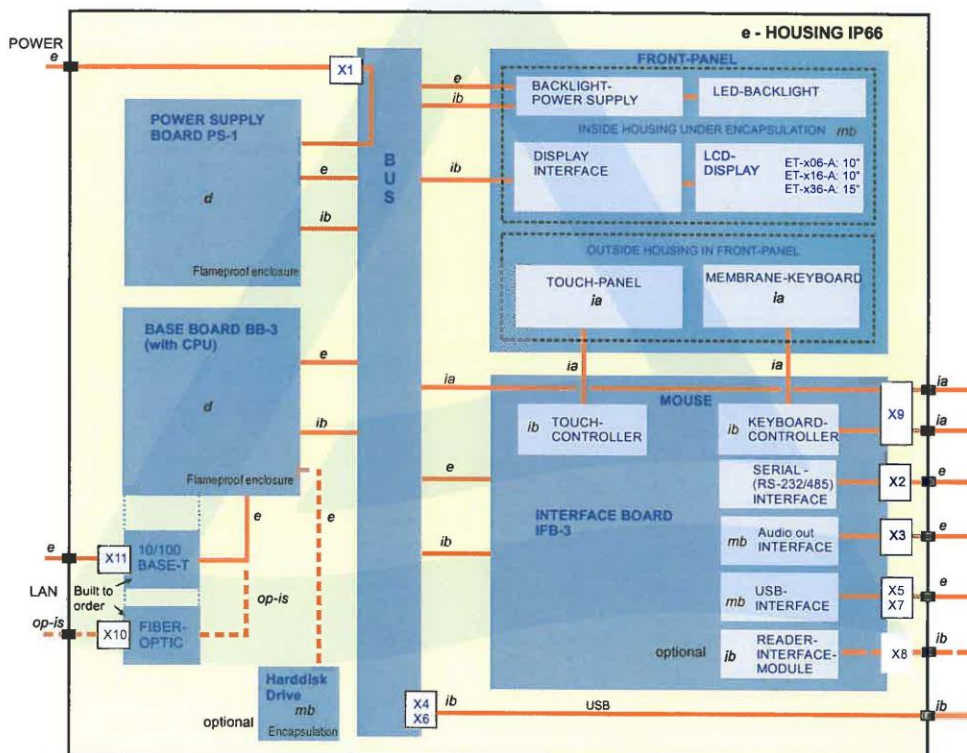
e - HOUSING IP66

POWER
e

X1

POWER SUPPLY BOARD PS-1

d

e

ib

Flameproof enclosure

B U S

FRONT-PANEL

e
ib

BACKLIGHT-POWER SUPPLY

LED-BACKLIGHT

INSIDE HOUSING UNDER ENCAPSULATION mb

ib

DISPLAY INTERFACE

LCD-DISPLAY

ET-x06-A: 10"
ET-x16-A: 10"
ET-x36-A: 15"

OUTSIDE HOUSING IN FRONT-PANEL

TOUCH-PANEL
ia

MEMBRANE-KEYBOARD
ia

BASE BOARD BB-3 (with CPU)

d

e

ib

Flameproof enclosure

ia

ia

ia

MOUSE

ib TOUCH-CONTROLLER

ib KEYBOARD-CONTROLLER

X9

ia
ia

e

SERIAL - (RS-232/485) INTERFACE

X2

e

INTERFACE BOARD IFB-3

e

e

X11

10/100 BASE-T

ib

mb Audio out INTERFACE

X3

e

LAN

Built to order

op-is

op-is

X10

FIBER-OPTIC

mb USB-INTERFACE

X5
X7

e

optional

ib READER-INTERFACE-MODULE

X8

ib

optional

Harddisk Drive
mb
Encapsulation

X4
X6

ib

USB

ib